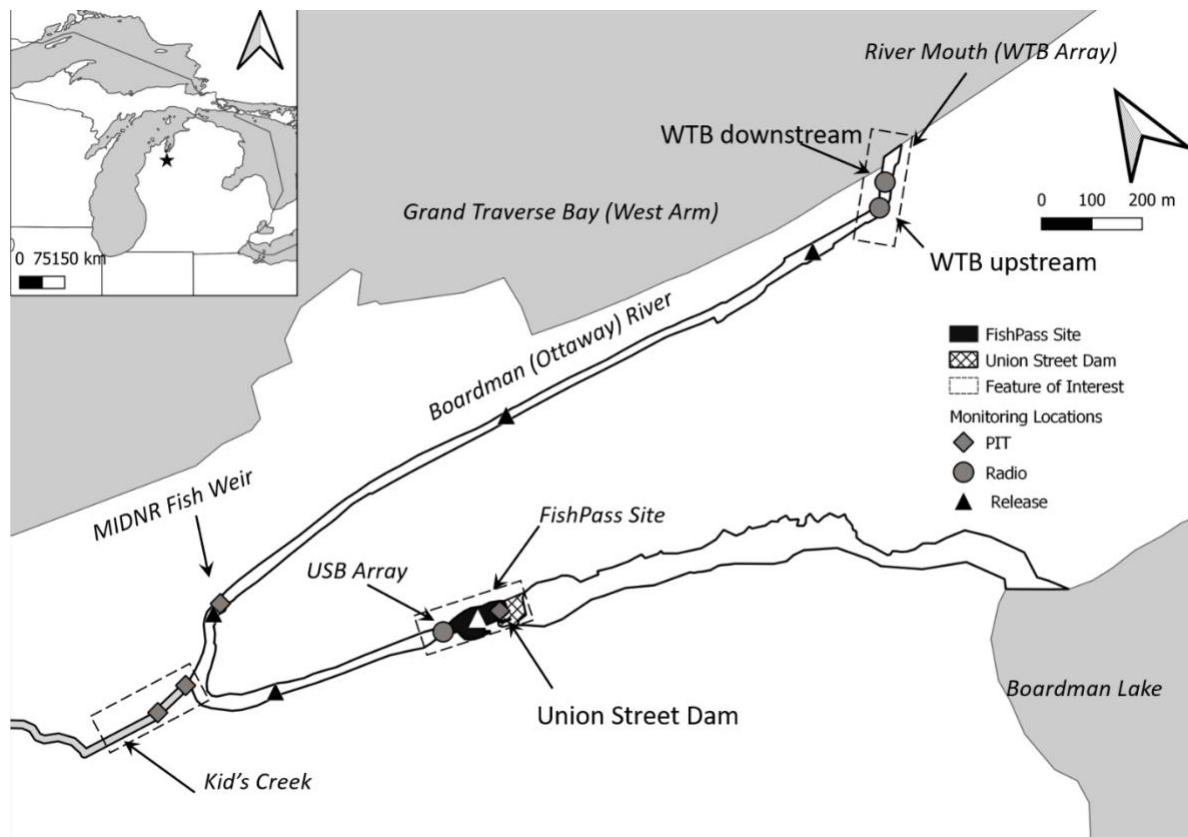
0 75150 km

River Mouth (WTB Array)

WTB downstream

0 100 200 m

Grand Traverse Bay (West Arm)

WTB upstream

Boardman (Ottaway) River

FishPass Site
Union Street Dam
Feature of Interest
Monitoring Locations
PIT
Radio
Release

MIDNR Fish Weir

FishPass Site

USB Array

Union Street Dam

Boardman Lake

Kid's Creek